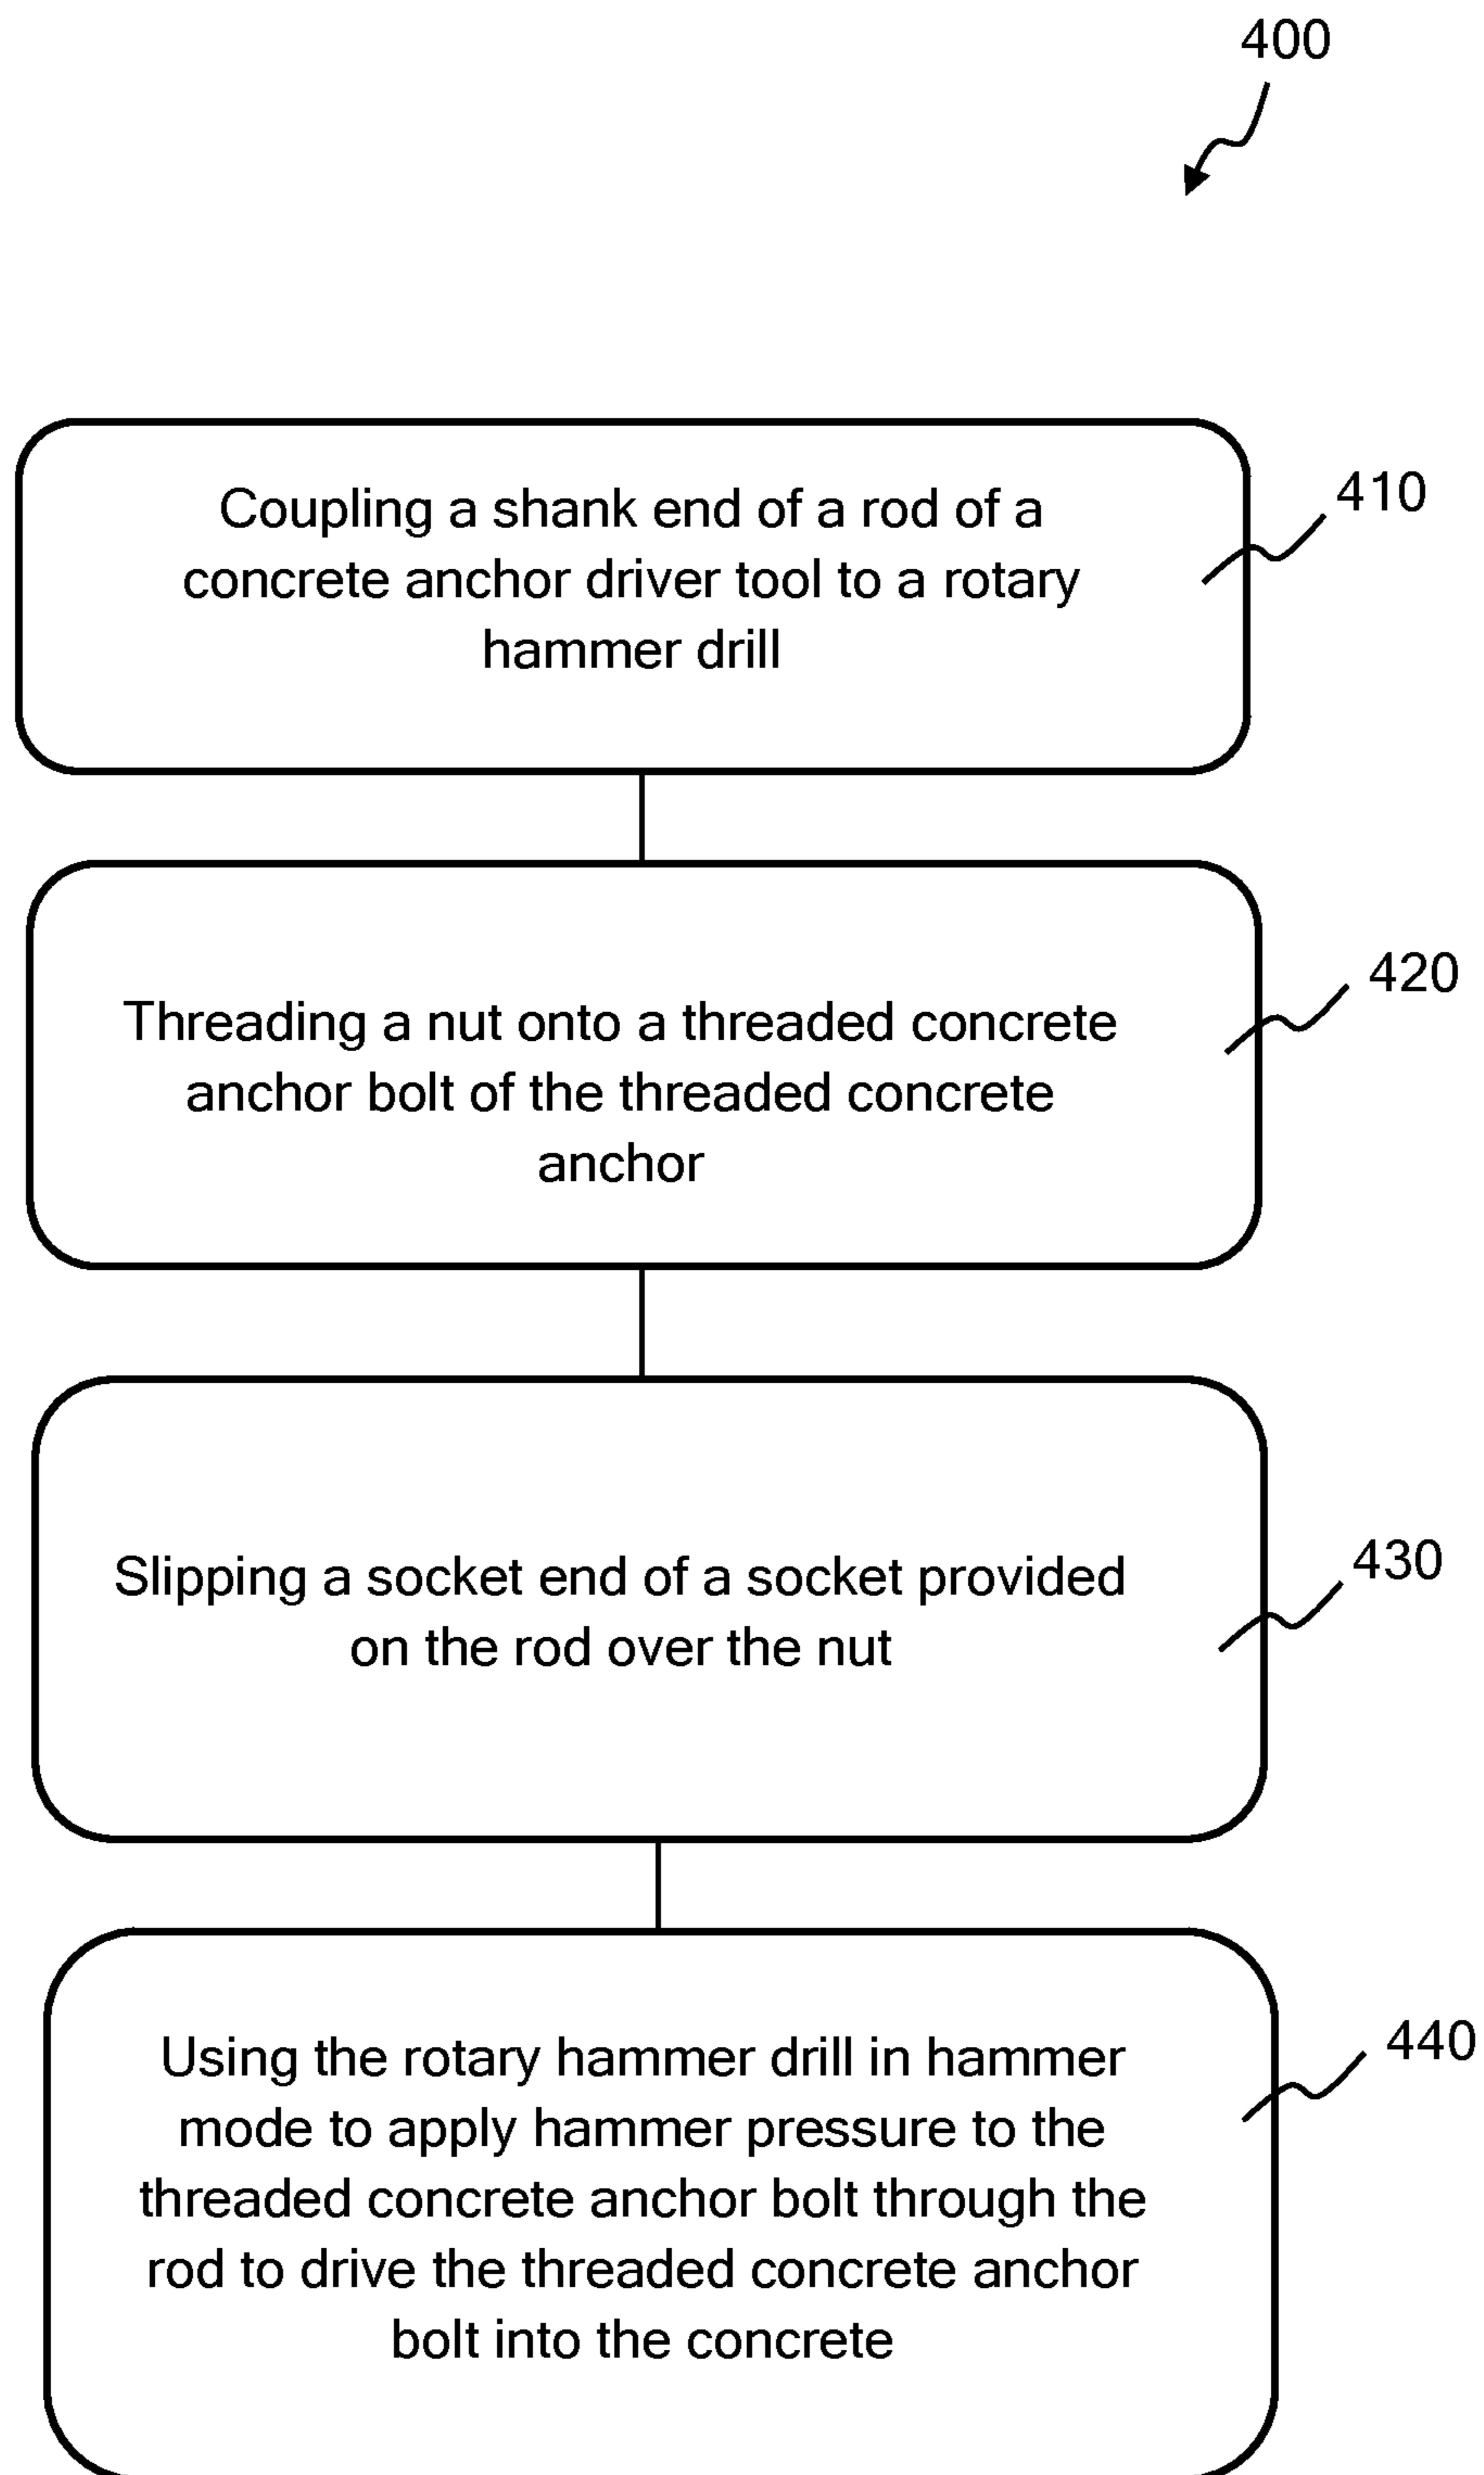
400

Coupling a shank end of a rod of a concrete anchor driver tool to a rotary hammer drill

410

Threading a nut onto a threaded concrete anchor bolt of the threaded concrete anchor

420

Slipping a socket end of a socket provided on the rod over the nut

430

Using the rotary hammer drill in hammer mode to apply hammer pressure to the threaded concrete anchor bolt through the rod to drive the threaded concrete anchor bolt into the concrete

440